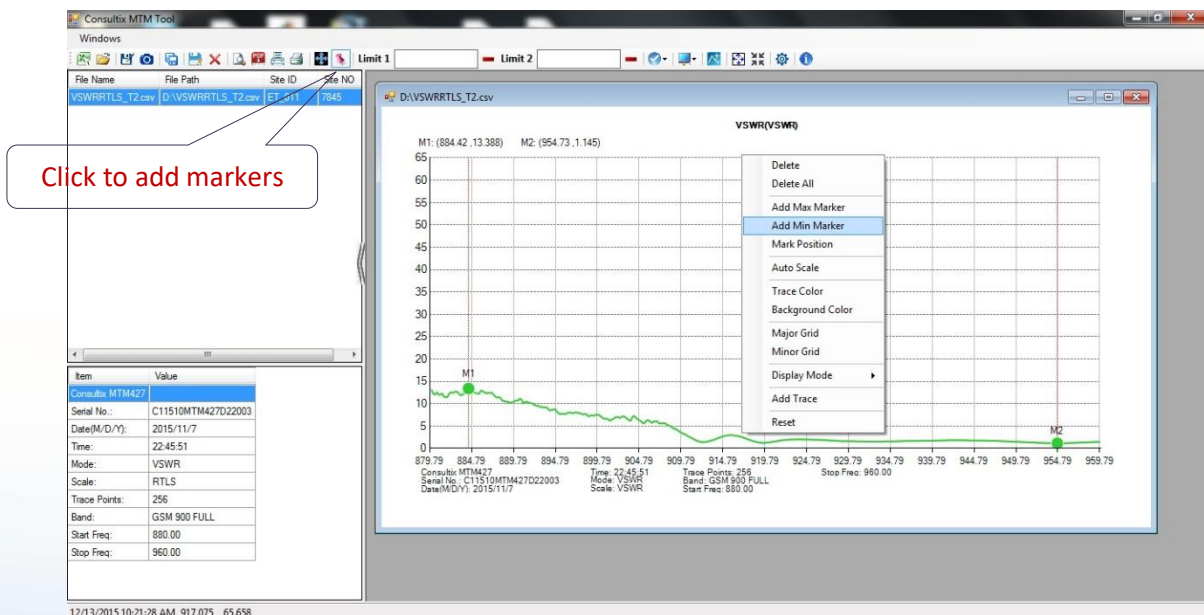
Consultix MTM Tool

Windows

Limit 1 Limit 2

| File Name | File Path | Site ID | Site NO |
|---|---|---|---|
| VSWRRTLS_T2.csv | D:\VSWRRTLS_T2.csv | ET_011 | 7845 |

Click to add markers

| Item | Value |
|---|---|
| Consultix MTM427 | |
| Serial No.: | C11510MTM427D22003 |
| Date(M/D/Y): | 2015/11/7 |
| Time: | 22:45:51 |
| Mode: | VSWR |
| Scale: | RTLS |
| Trace Points: | 256 |
| Band: | GSM 900 FULL |
| Start Freq: | 880.00 |
| Stop Freq: | 960.00 |

D:\VSWRRTLS_T2.csv

VSWR(VSWR)

M1: (884.42 ,13.388) M2: (954.73 ,1.145)

65
60
55
50
45
40
35
30
25
20
15
10
5
0

M1
M2

879.79 884.79 889.79 894.79 899.79 904.79 909.79 914.79 919.79 924.79 929.79 934.79 939.79 944.79 949.79 954.79 959.79

Consultix MTM427
Serial No.: C11510MTM427D22003
Date(M/D/Y): 2015/11/7
Time: 22:45:51
Mode: VSWR
Scale: VSWR
Trace Points: 256
Band: GSM 900 FULL
Start Freq: 880.00
Stop Freq: 960.00

Delete
Delete All
Add Max Marker
Add Min Marker
Mark Position
Auto Scale
Trace Color
Background Color
Major Grid
Minor Grid
Display Mode
Add Trace
Reset

12/13/2015 10:21:28 AM 917.075 65.658